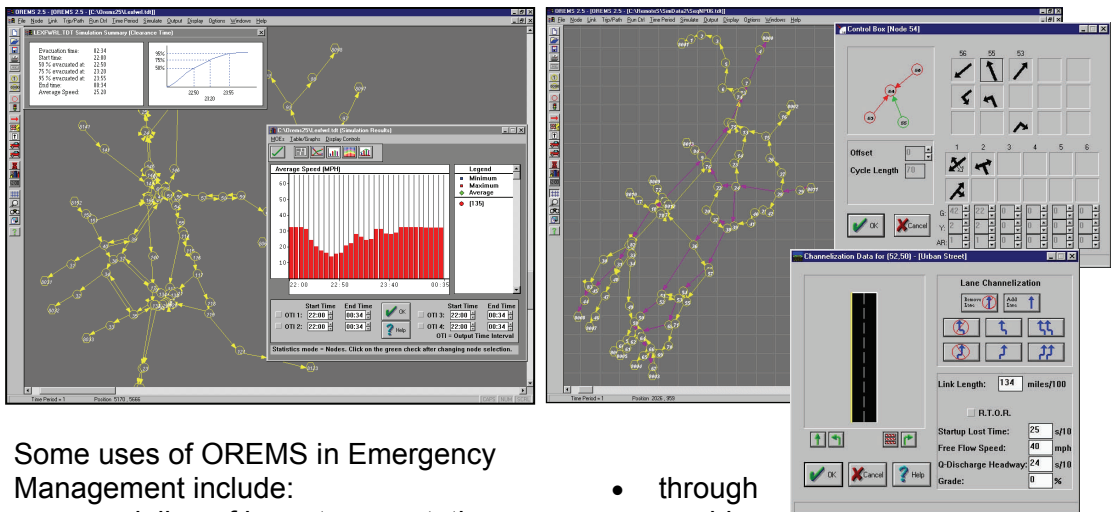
OREMS 2.5 - [OREMS 2.5 - [C:\Orems25\Lexfwrl.tdt]]
File Node Link Trip/Path Run Ctrl Time Period Simulate Output Display Options Windows Help

LEXFWRL.TDT Simulation Summary (Clearance Time)

Evacuation time: 02:34
Start time: 22:00
50 % evacuated at: 22:50
75 % evacuated at: 23:20
95 % evacuated at: 23:55
End time: 00:34
Average Speed: 25.20

95%
75%
50%
22:50 23:55
23:20

C:\Orems25\Lexfwrl.tdt (Simulation Results)
MOEs Table/Graphs Display Controls

Average Speed (MPH)
Legend
Minimum
Maximum
Average
[135]

40
30
20
10
22:00 22:50 23:40 00:35

Start Time End Time
OTI 1: 22:00 00:34
OTI 2: 22:00 00:34
OK
Help
Start Time End Time
OTI 3: 22:00 00:34
OTI 4: 22:00 00:34
OTI = Output Time Interval

Statistics mode = Nodes. Click on the green check after changing node selection.

Time Period = 1 Position: 5170 5666

OREMS 2.5 - [OREMS 2.5 - [C:\Remote51\SunData2\SeqNP06.tdt]]
File Node Link Trip/Path Run Ctrl Time Period Simulate Output Display Options Windows Help

Control Box [Node 54]
56 55 53
Offset 0
Cycle Length 70
1 2 3 4 5 6
G:
Y:
AR:
OK Cancel

Channelization Data for (52,50) - [Urban Street]
Lane Channelization
Remove Lane
Add Lane
Link Length: 134 miles/100
R.T.O.R.
Startup Lost Time: 25 s/10
Free Flow Speed: 40 mph
Q-Discharge Headway: 24 s/10
Grade: 0 %
OK Cancel Help

Time Period = 1 Position: 2026 959

Some uses of OREMS in Emergency Management include:

• through